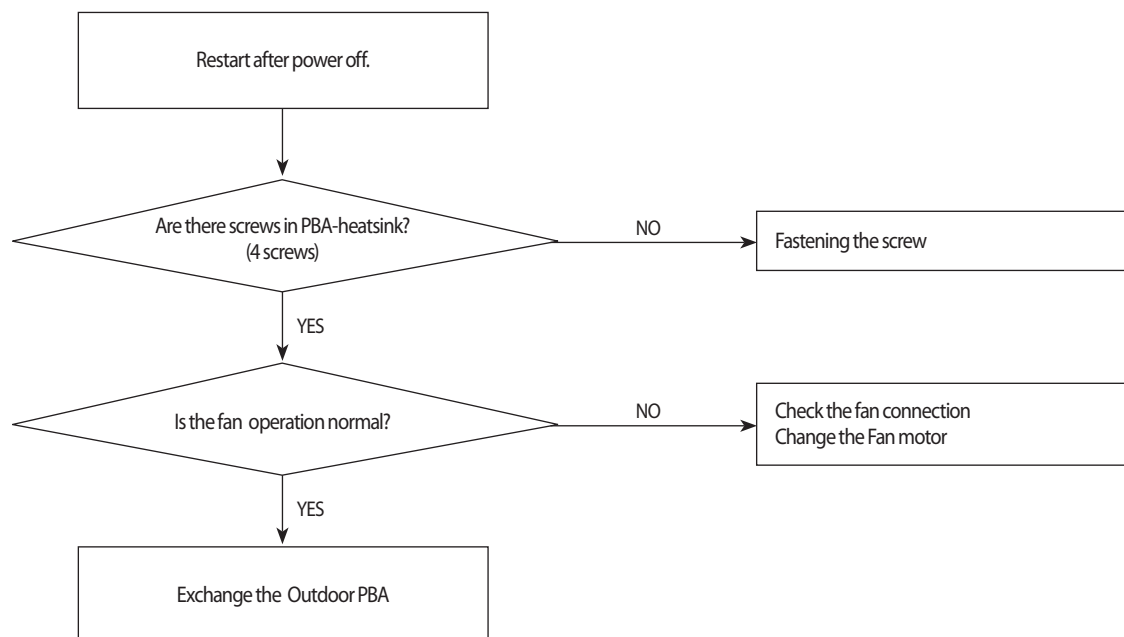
Restart after power off.

Are there screws in PBA-heatsink?
(4 screws)

NO

Fastening the screw

YES

Is the fan operation normal?

NO

Check the fan connection
Change the Fan motor

YES

Exchange the Outdoor PBA